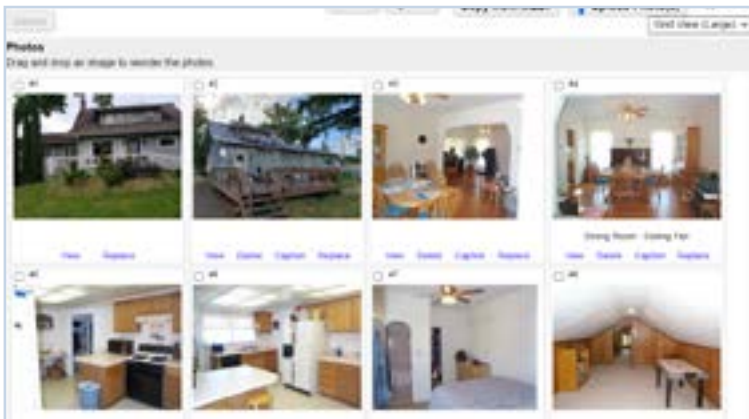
Grid View (Large)

Photos

Drag and drop an image to reorder the photos

#1

View Replace

#2

View Delete Caption Replace

#3

View Delete Caption Replace

#4

Dining Room - Ceiling Fan

View Delete Caption Replace

#5

#6

#7

#8